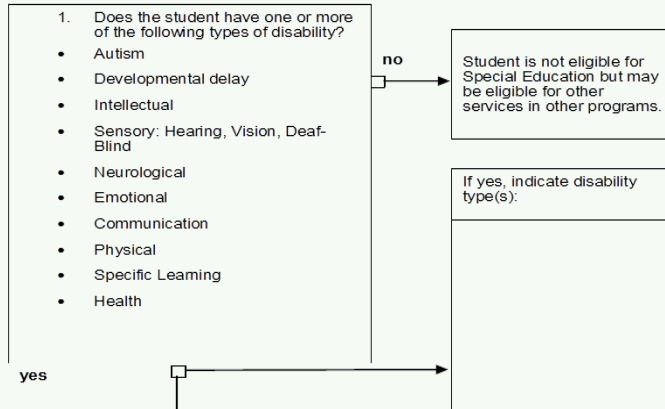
1. Does the student have one or more of the following types of disability?

- Autism
- Developmental delay
- Intellectual
- Sensory: Hearing, Vision, Deaf-Blind
- Neurological
- Emotional
- Communication
- Physical
- Specific Learning
- Health

no

Student is not eligible for Special Education but may be eligible for other services in other programs.

If yes, indicate disability type(s):

yes